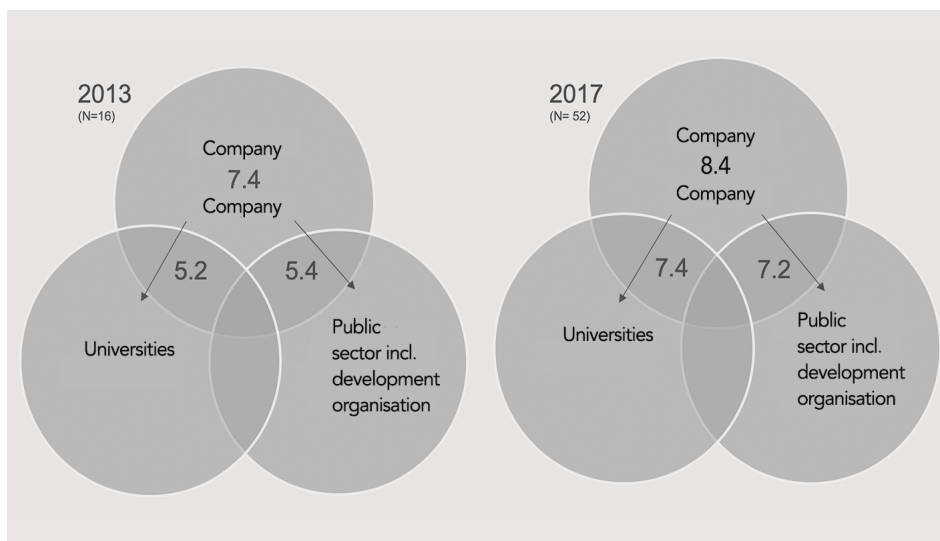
2013
(N=16)

Company
7.4
Company

5.2

5.4

Universities

Public sector incl. development organisation

2017
(N= 52)

Company
8.4
Company

7.4

7.2

Universities

Public sector incl. development organisation